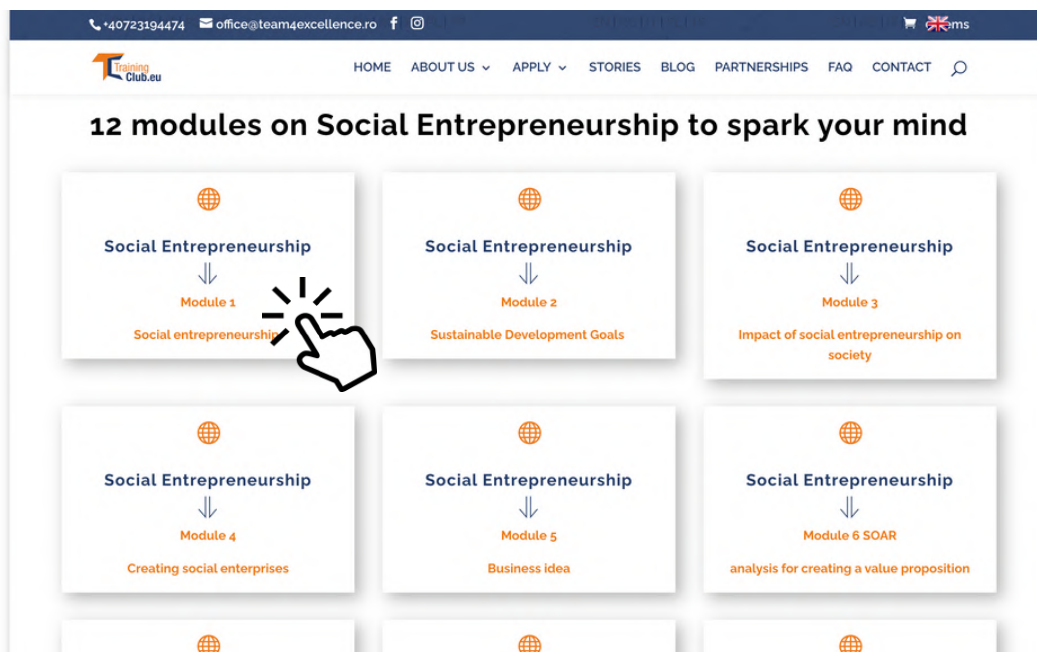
+40723194474 office@team4excellence.ro

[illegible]ms

Training Club.eu

HOME ABOUT US APPLY STORIES BLOG PARTNERSHIPS FAQ CONTACT

12 modules on Social Entrepreneurship to spark your mind

Social Entrepreneurship
⇓
Module 1
Social entrepreneurship

Social Entrepreneurship
⇓
Module 2
Sustainable Development Goals

Social Entrepreneurship
⇓
Module 3
Impact of social entrepreneurship on society

Social Entrepreneurship
⇓
Module 4
Creating social enterprises

Social Entrepreneurship
⇓
Module 5
Business idea

Social Entrepreneurship
⇓
Module 6 SOAR
analysis for creating a value proposition